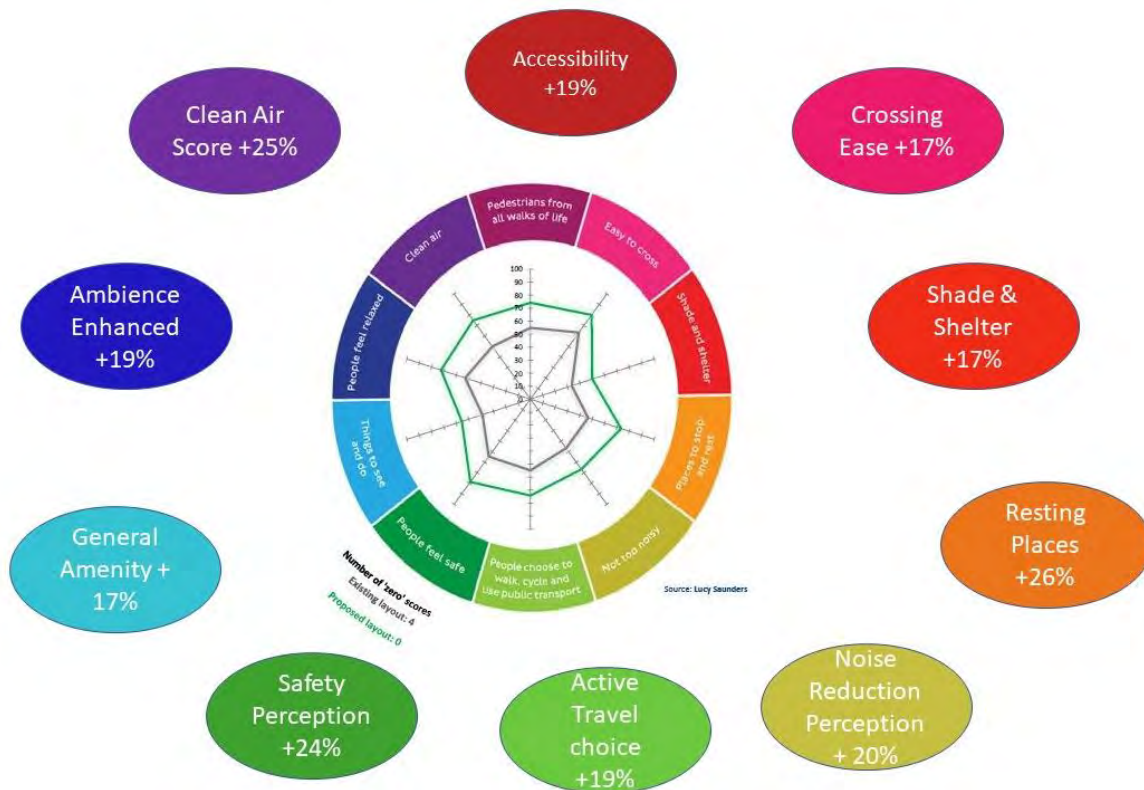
Accessibility +19%

Crossing Ease +17%

Shade & Shelter +17%

Resting Places +26%

Noise Reduction Perception + 20%

Active Travel choice +19%

Safety Perception +24%

General Amenity + 17%

Ambience Enhanced +19%

Clean Air Score +25%

Pedestrians from all walks of life

Easy to cross

Shade and shelter

Places to stop and rest

Not too noisy

People choose to walk, cycle and use public transport

People feel safe

Things to see and do

People feel relaxed

Clean air

100
90
80
70
60
50
40
30
20
10
0

Number of 'zero' scores
Existing layout: 4
Proposed layout: 0

Source: Lucy Saunders